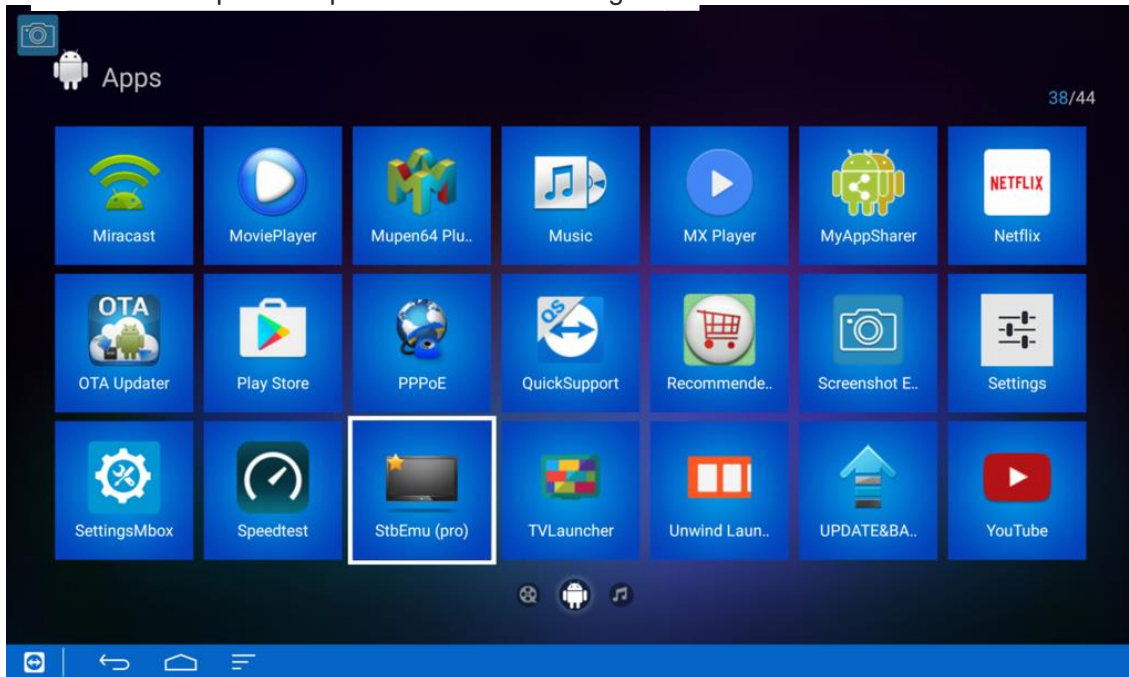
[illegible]

Apps

38/44

Miracast

MoviePlayer

Mupen64 Plu..

Music

MX Player

MyAppSharer

NETFLIX

Netflix

OTA

OTA Updater

Play Store

PPPoE

QS

QuickSupport

Recommende..

Screenshot E..

Settings

SettingsMbox

Speedtest

StbEmu (pro)

TVLauncher

Unwind Laun..

UPDATE&BA..

YouTube